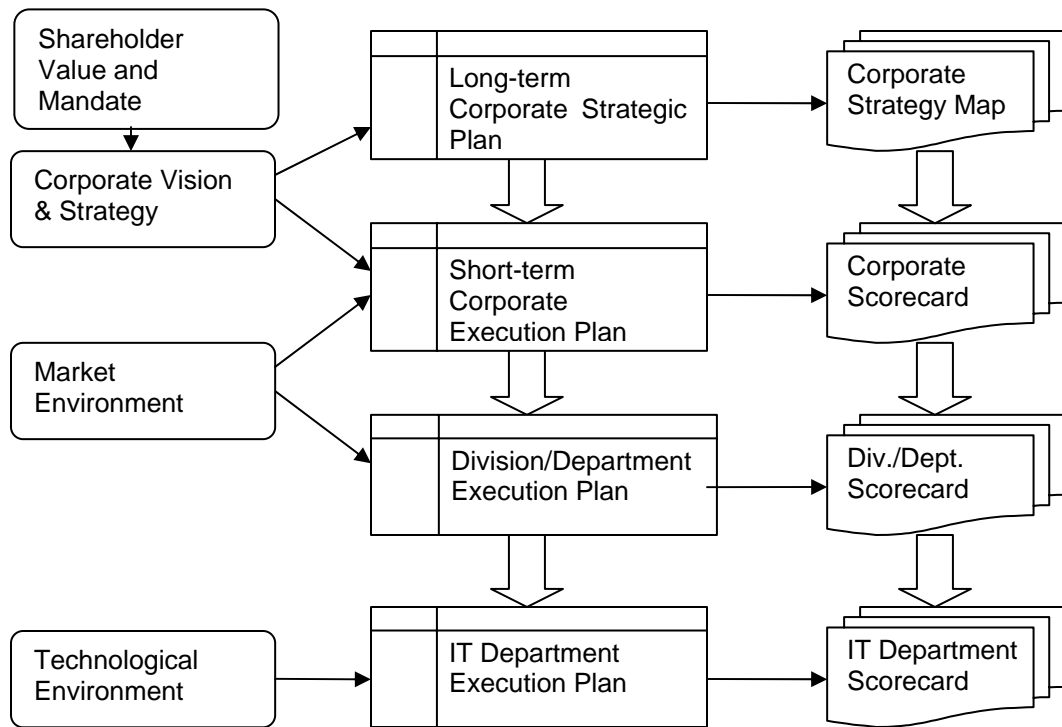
Shareholder Value and Mandate

Corporate Vision & Strategy

Market Environment

Technological Environment

Long-term Corporate Strategic Plan

Short-term Corporate Execution Plan

Division/Department Execution Plan

IT Department Execution Plan

Corporate Strategy Map

Corporate Scorecard

Div./Dept. Scorecard

IT Department Scorecard